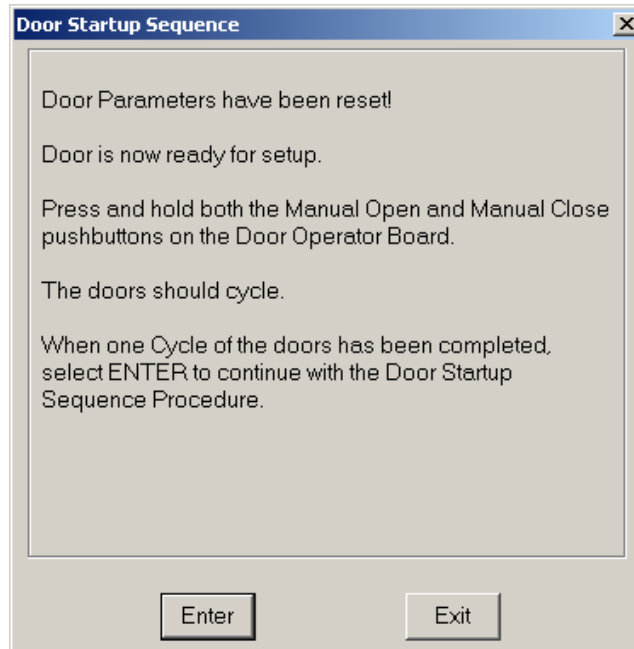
Door Startup Sequence

Door Parameters have been reset!

Door is now ready for setup.

Press and hold both the Manual Open and Manual Close pushbuttons on the Door Operator Board.

The doors should cycle.

When one Cycle of the doors has been completed, select ENTER to continue with the Door Startup Sequence Procedure.

Enter

Exit